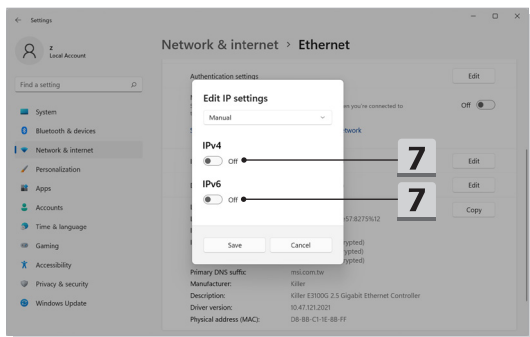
Settings

z
Local Account

Find a setting

System
Bluetooth & devices
Network & internet
Personalization
Apps
Accounts
Time & language
Gaming
Accessibility
Privacy & security
Windows Update

Network & internet > Ethernet

Authentication settings
Edit

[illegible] en you're connected to
Off

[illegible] twork

Edit
Edit
Copy

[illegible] 57.8275%12
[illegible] rypted)
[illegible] ypted)
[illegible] ypted)

Primary DNS suffix: msi.com.tw
Manufacturer: Killer
Description: Killer E3100G 2.5 Gigabit Ethernet Controller
Driver version: 10.47.121.2021
Physical address (MAC): D8-BB-C1-1E-8B-FF

Edit IP settings
Manual

IPv4
Off

IPv6
Off

Save
Cancel

7
7